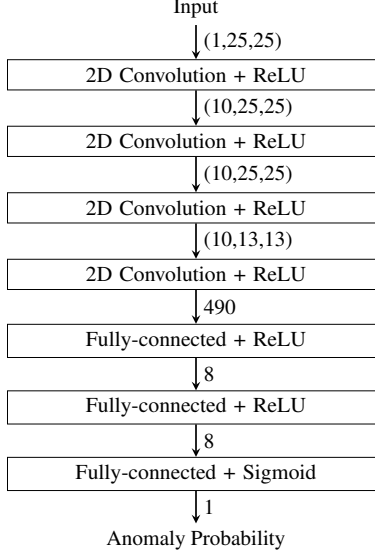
Input

(1,25,25)

2D Convolution + ReLU

(10,25,25)

2D Convolution + ReLU

(10,25,25)

2D Convolution + ReLU

(10,13,13)

2D Convolution + ReLU

490

Fully-connected + ReLU

8

Fully-connected + ReLU

8

Fully-connected + Sigmoid

1

Anomaly Probability